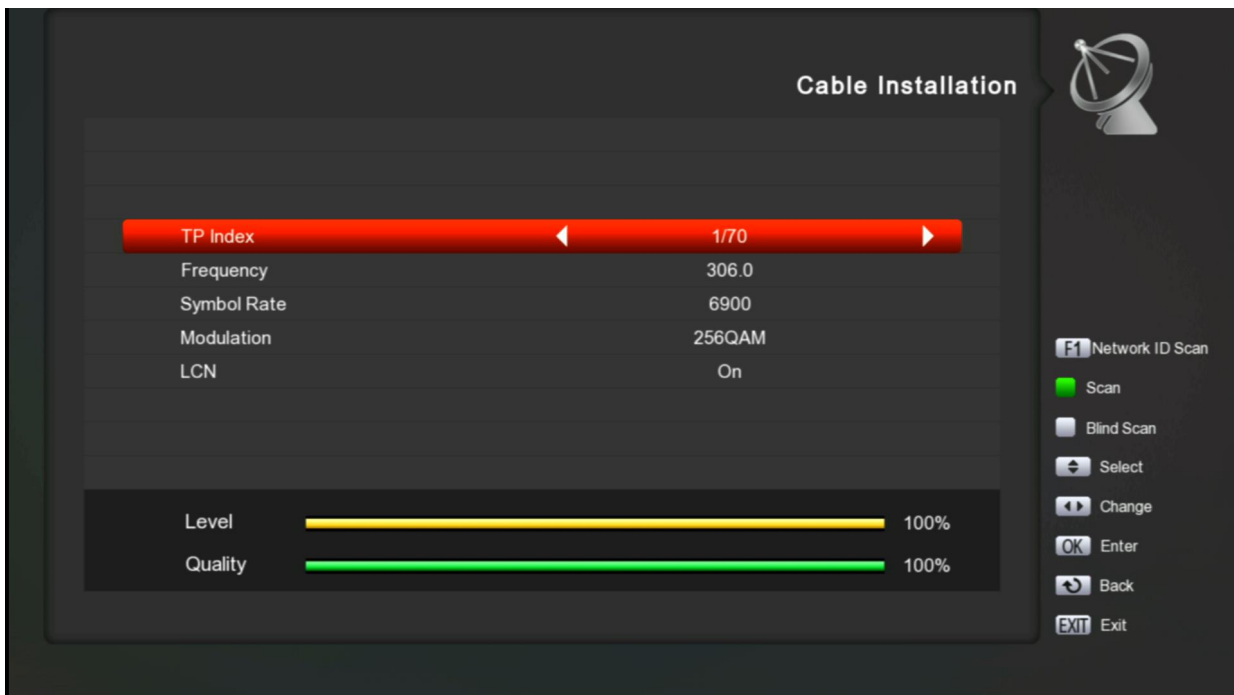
Cable Installation

| | |
|---|---|
| TP Index | 1/70 |
| Frequency | 306.0 |
| Symbol Rate | 6900 |
| Modulation | 256QAM |
| LCN | On |

Level 100%
Quality 100%

F1 Network ID Scan
Scan
Blind Scan
Select
Change
OK Enter
Back
EXIT Exit